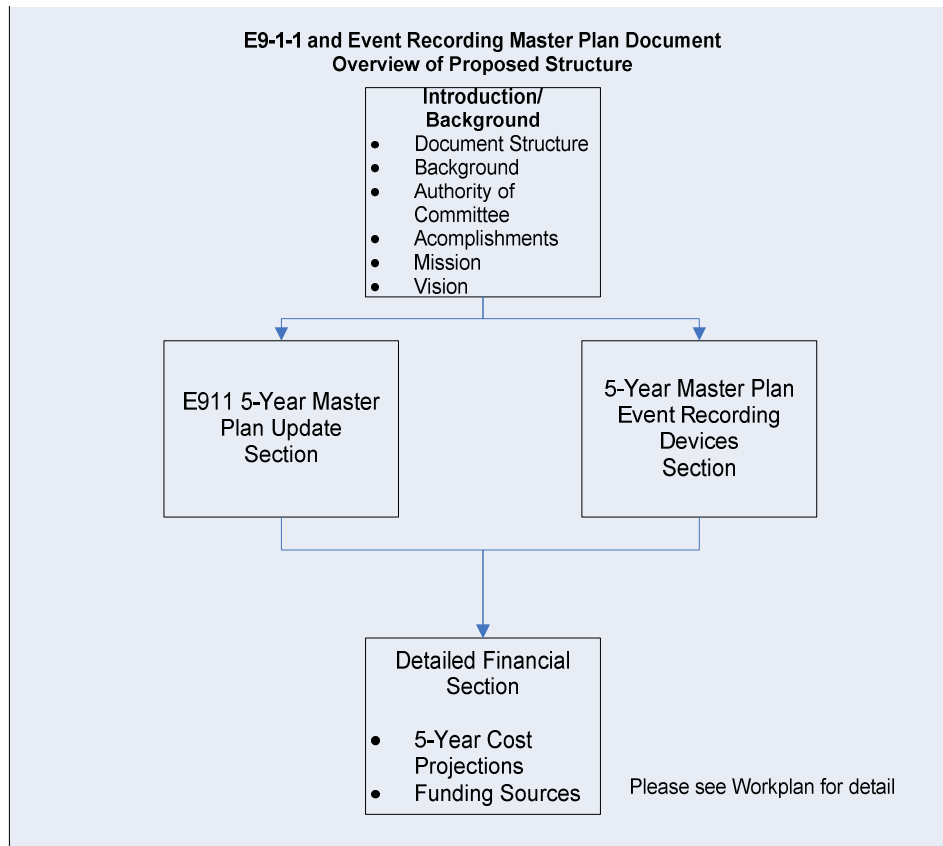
E9-1-1 and Event Recording Master Plan Document
Overview of Proposed Structure

Introduction/ Background
- Document Structure
- Background
- Authority of Committee
- Acomplishments
- Mission
- Vision

E911 5-Year Master Plan Update Section

5-Year Master Plan Event Recording Devices Section

Detailed Financial Section
- 5-Year Cost Projections
- Funding Sources

Please see Workplan for detail